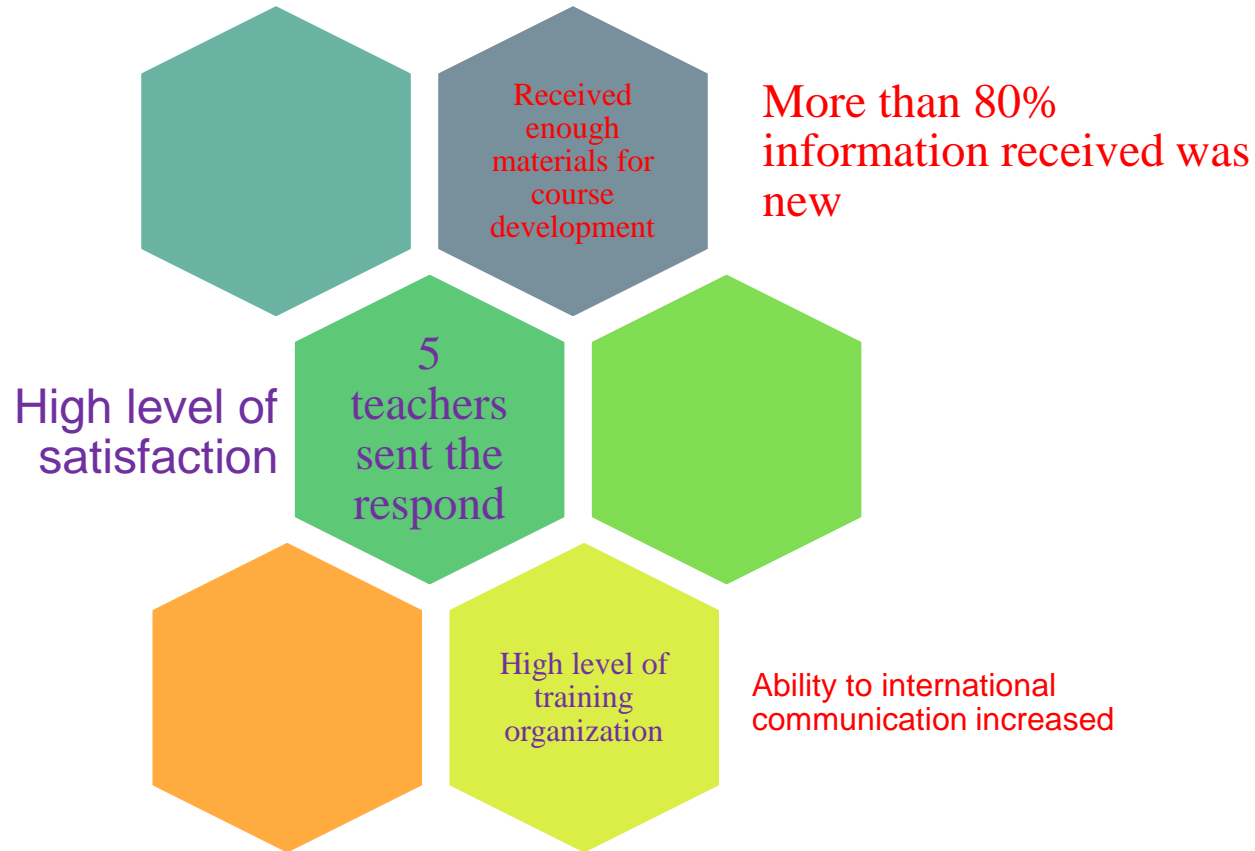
Received enough materials for course development

More than 80% information received was new

High level of satisfaction

5 teachers sent the respond

High level of training organization

Ability to international communication increased